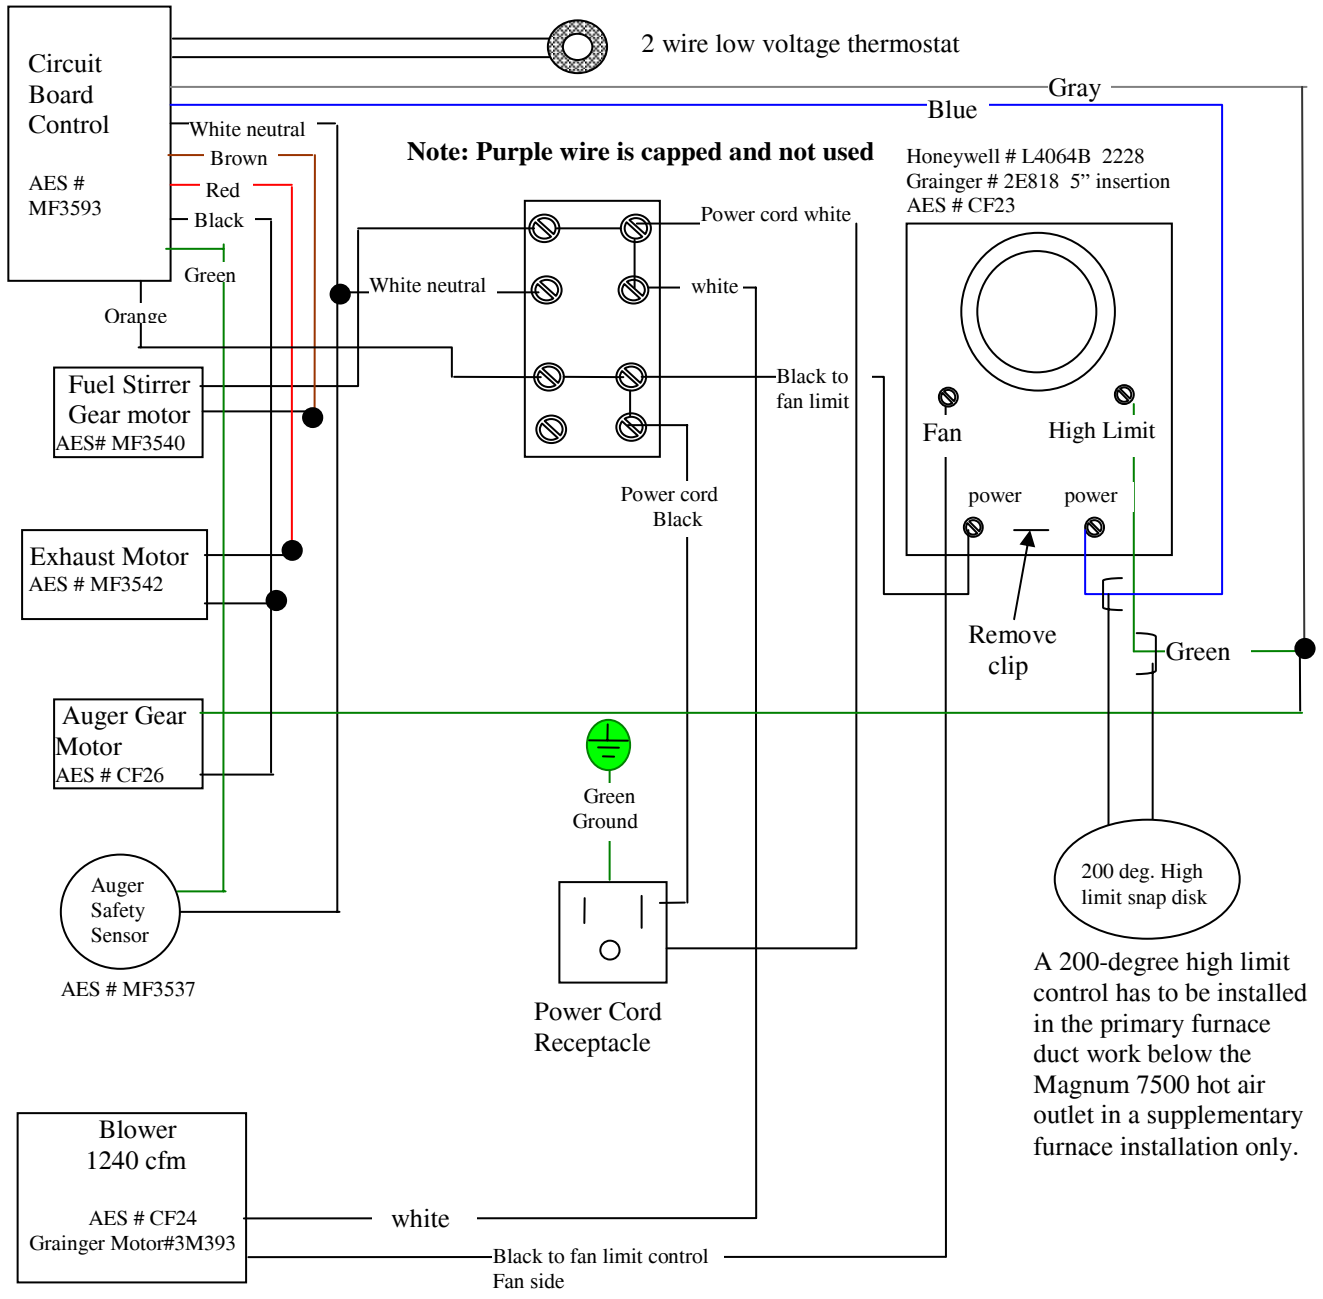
Circuit Board Control

AES # MF3593

2 wire low voltage thermostat

Gray

Blue

White neutral

Brown

Red

Black

Green

Orange

Note: Purple wire is capped and not used

Honeywell # L4064B 2228
Grainger # 2E818 5" insertion
AES # CF23

Power cord white

White neutral

white

Black to fan limit

Fan

High Limit

power

power

Remove clip

Green

Fuel Stirrer Gear motor
AES# MF3540

Exhaust Motor
AES # MF3542

Auger Gear Motor
AES # CF26

Power cord Black

Green Ground

Auger Safety Sensor

AES # MF3537

Power Cord Receptacle

200 deg. High limit snap disk

A 200-degree high limit control has to be installed in the primary furnace duct work below the Magnum 7500 hot air outlet in a supplementary furnace installation only.

Blower
1240 cfm

AES # CF24
Grainger Motor#3M393

white

Black to fan limit control
Fan side